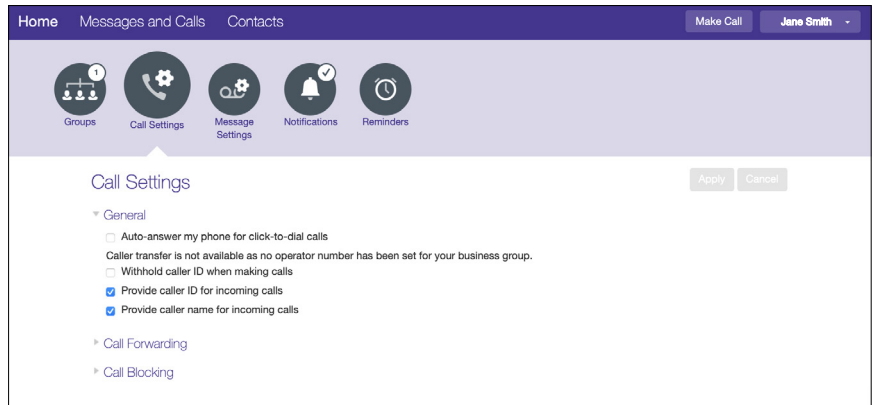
Home Messages and Calls Contacts Make Call Jane Smith

1
Groups Call Settings Message Settings Notifications Reminders

Call Settings

Apply Cancel

General

Auto-answer my phone for click-to-dial calls

Caller transfer is not available as no operator number has been set for your business group.

Withhold caller ID when making calls

Provide caller ID for incoming calls

Provide caller name for incoming calls

Call Forwarding

Call Blocking